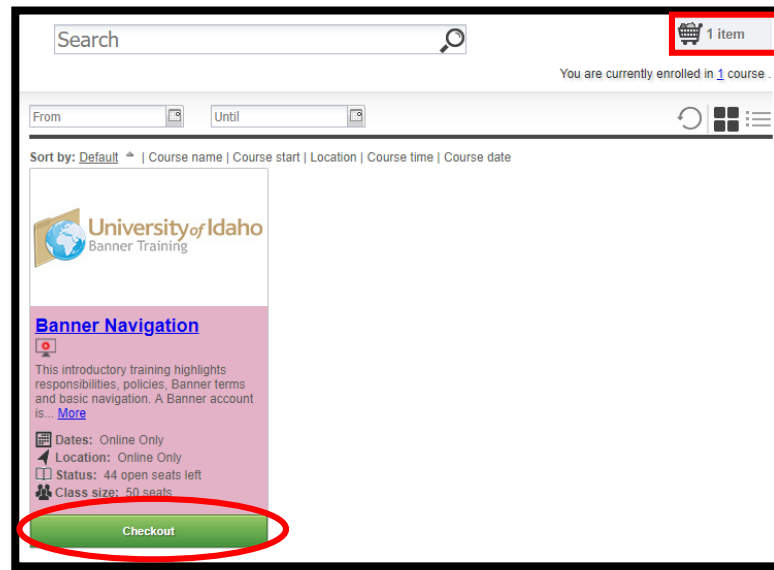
Search

1 item

You are currently enrolled in 1 course .

From

Until

Sort by: Default | Course name | Course start | Location | Course time | Course date

University of Idaho
Banner Training

Banner Navigation

This introductory training highlights responsibilities, policies, Banner terms and basic navigation. A Banner account is... More

Dates: Online Only
Location: Online Only
Status: 44 open seats left
Class size: 50 seats

Checkout